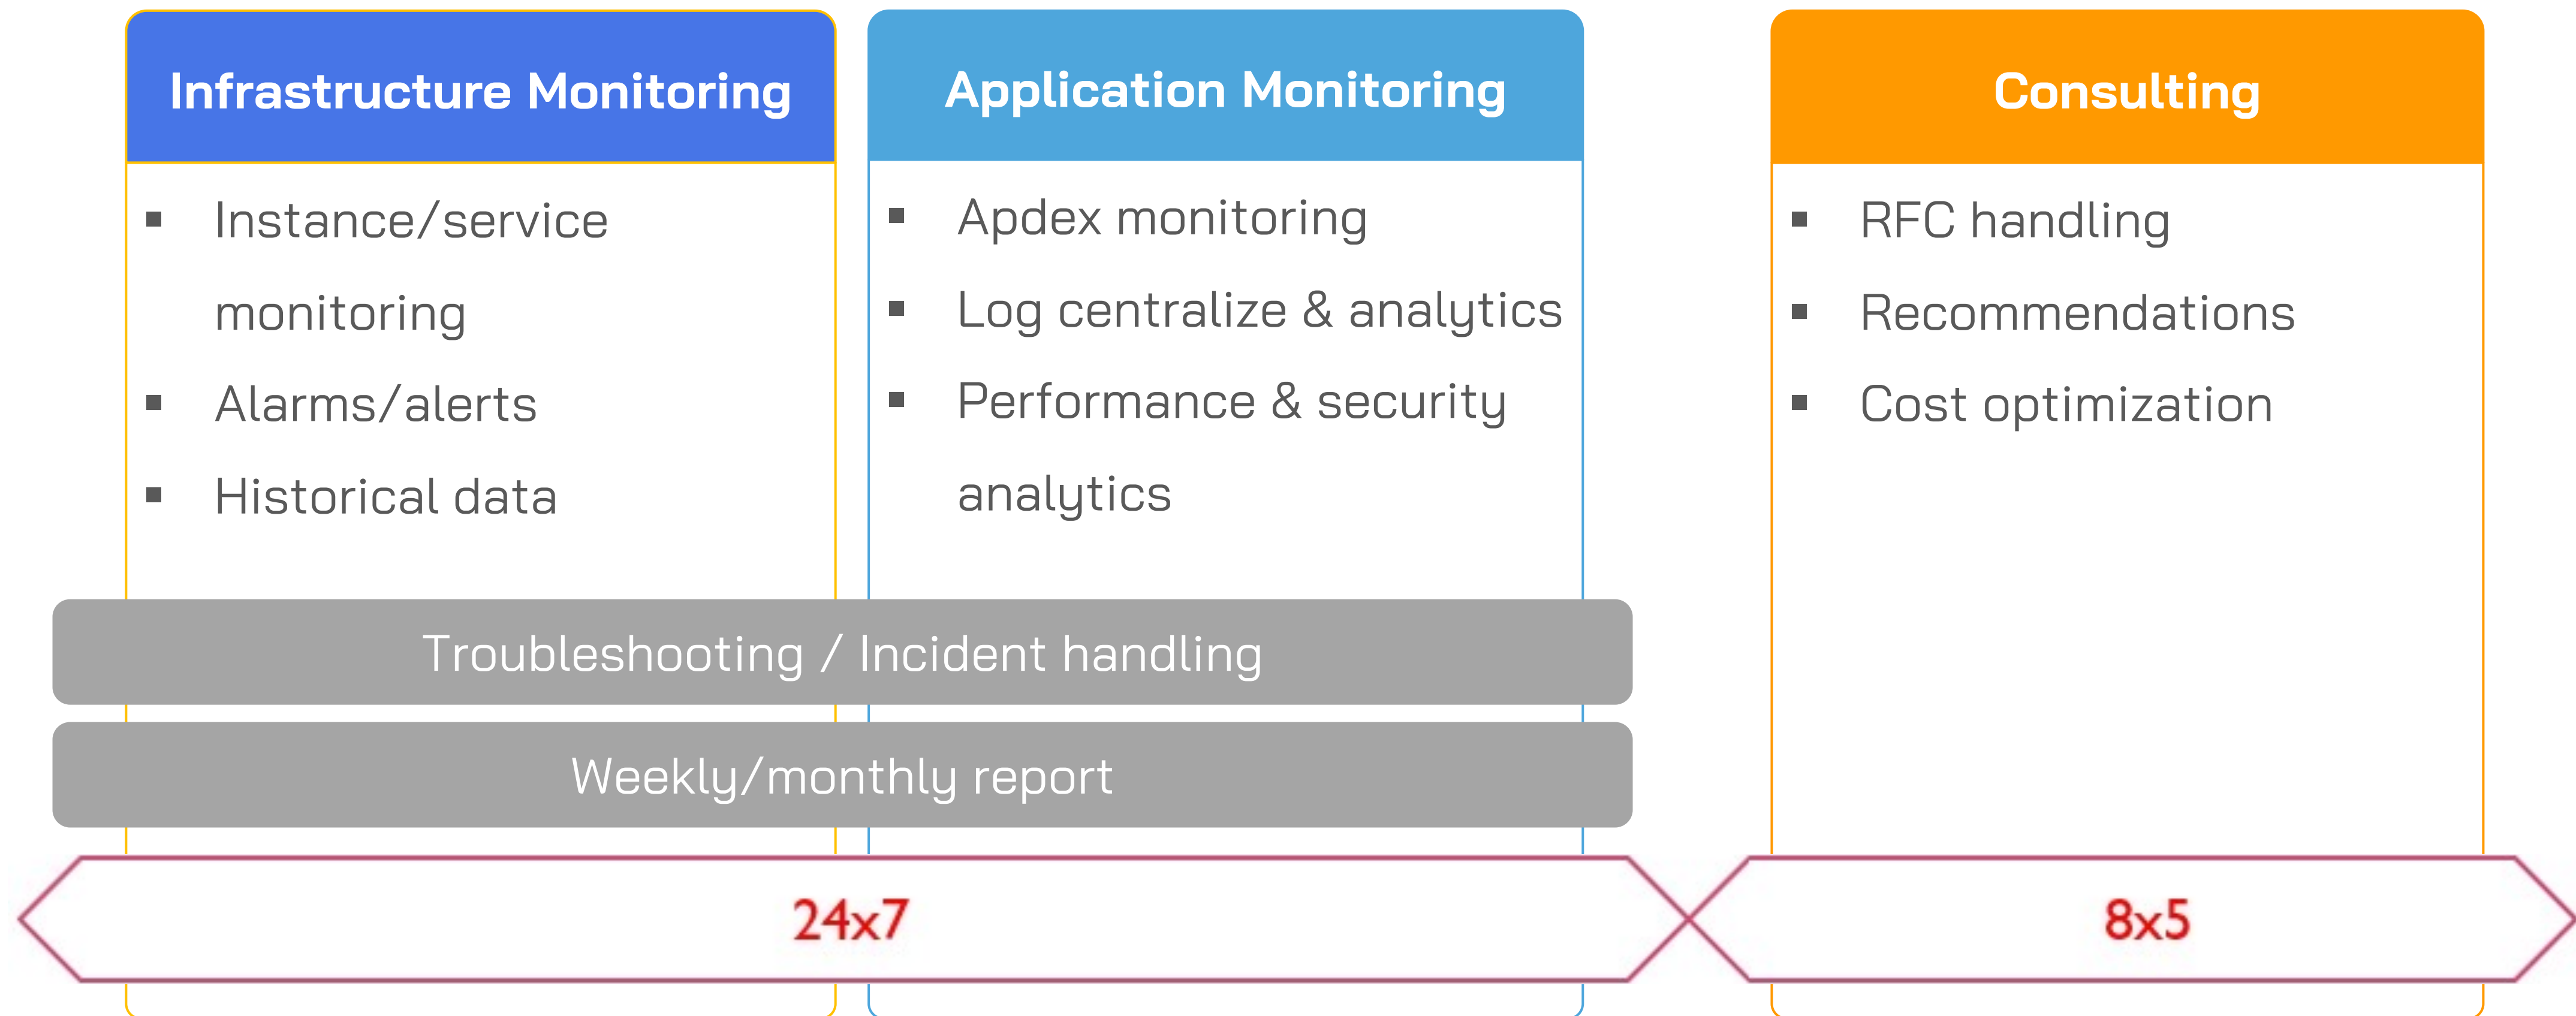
Infrastructure Monitoring

- Instance/service monitoring
- Alarms/alerts
- Historical data

Application Monitoring

- Apdex monitoring
- Log centralize & analytics
- Performance & security analytics

Consulting

- RFC handling
- Recommendations
- Cost optimization

Troubleshooting / Incident handling

Weekly/monthly report

24x7

8x5